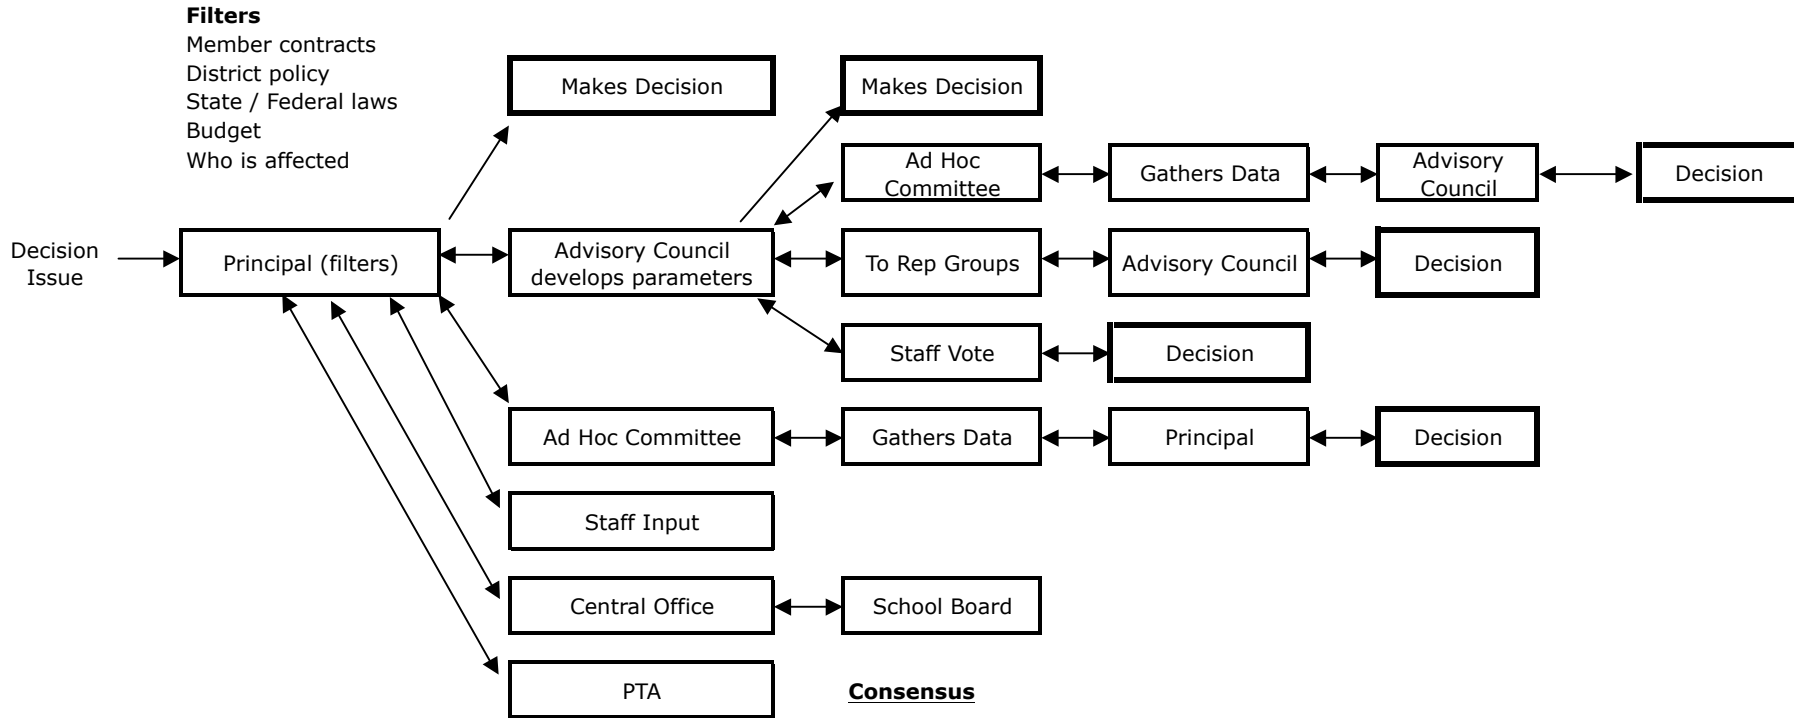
**Filters**
Member contracts
District policy
State / Federal laws
Budget
Who is affected

Decision Issue

Principal (filters)

Makes Decision

Makes Decision

Advisory Council develops parameters

Ad Hoc Committee

Gathers Data

Advisory Council

Decision

To Rep Groups

Advisory Council

Decision

Staff Vote

Decision

Ad Hoc Committee

Gathers Data

Principal

Decision

Staff Input

Central Office

School Board

PTA

**Consensus**